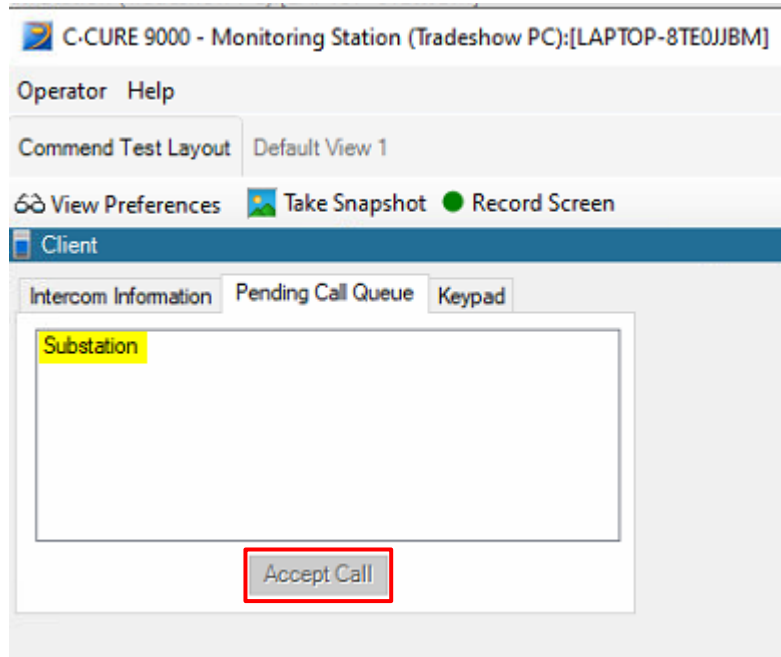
C·CURE 9000 - Monitoring Station (Tradeshow PC):[LAPTOP-8TE0JJBM]

Operator Help

Commend Test Layout Default View 1

View Preferences Take Snapshot Record Screen

Client

Intercom Information Pending Call Queue Keypad

Substation

Accept Call